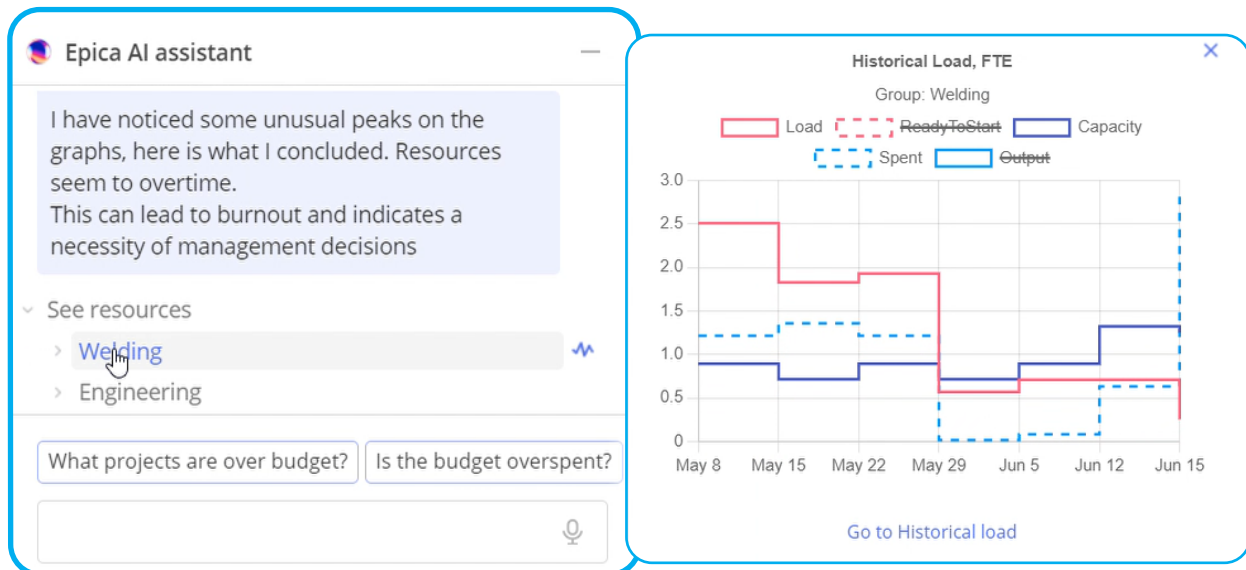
Epica AI assistant

I have noticed some unusual peaks on the graphs, here is what I concluded. Resources seem to overtime.
This can lead to burnout and indicates a necessity of management decisions

See resources

Welding

Engineering

What projects are over budget?

Is the budget overspent?

Historical Load, FTE

Group: Welding

Load ReadyToStart Capacity

Spent Output

3.0
2.5
2.0
1.5
1.0
0.5
0

May 8 May 15 May 22 May 29 Jun 5 Jun 12 Jun 15

Go to Historical load